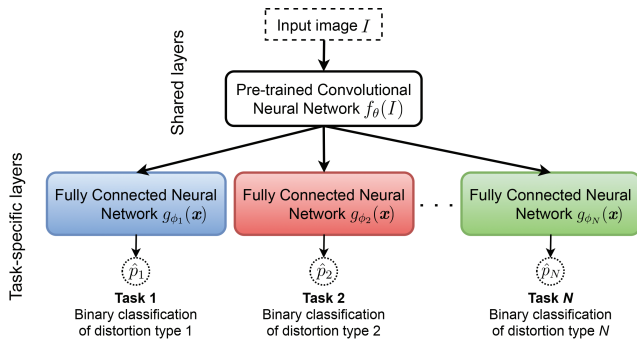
Input image $I$

Shared layers

Pre-trained Convolutional Neural Network $f_{\theta}(I)$

Task-specific layers

Fully Connected Neural Network $g_{\phi_1}(\boldsymbol{x})$

Fully Connected Neural Network $g_{\phi_2}(\boldsymbol{x})$

. . .

Fully Connected Neural Network $g_{\phi_N}(\boldsymbol{x})$

$\hat{p}_1$

$\hat{p}_2$

$\hat{p}_N$

**Task 1**
Binary classification of distortion type 1

**Task 2**
Binary classification of distortion type 2

**Task *N***
Binary classification of distortion type *N*